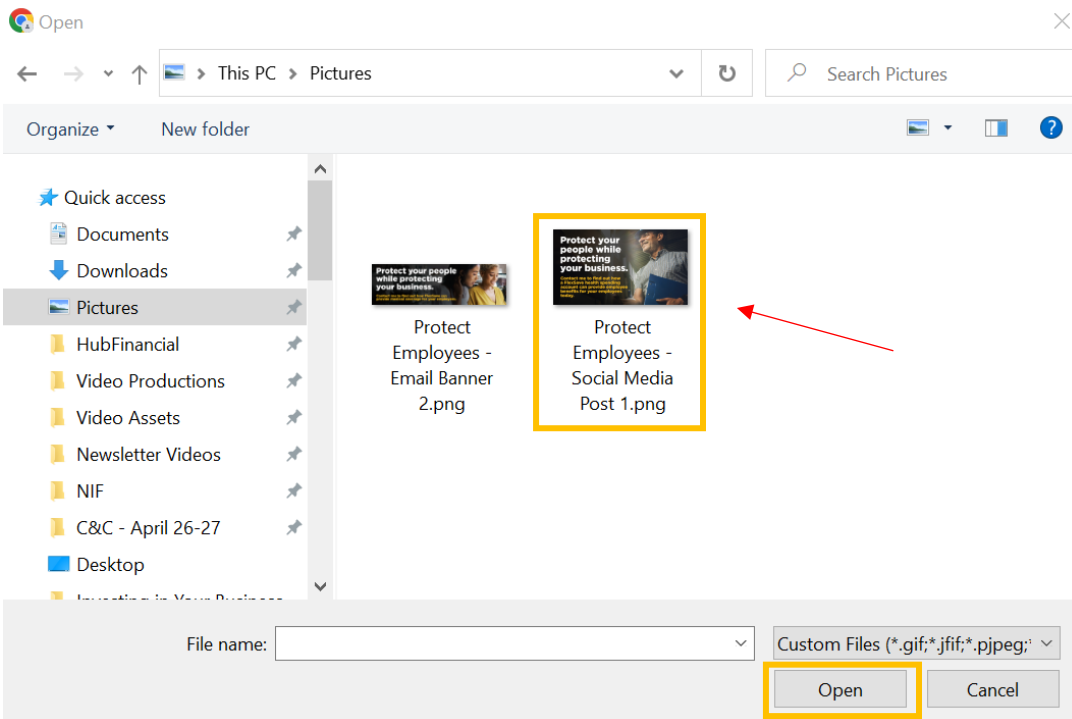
Open

This PC > Pictures

Search Pictures

Organize ▾ New folder

Quick access
Documents
Downloads
Pictures
HubFinancial
Video Productions
Video Assets
Newsletter Videos
NIF
C&C - April 26-27
Desktop
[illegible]

Protect your people while protecting your business.
Protect Employees - Email Banner 2.png

Protect your people while protecting your business.
Protect Employees - Social Media Post 1.png

File name:
Custom Files (*.gif;*.jfif;*.pjpeg;*
Open
Cancel